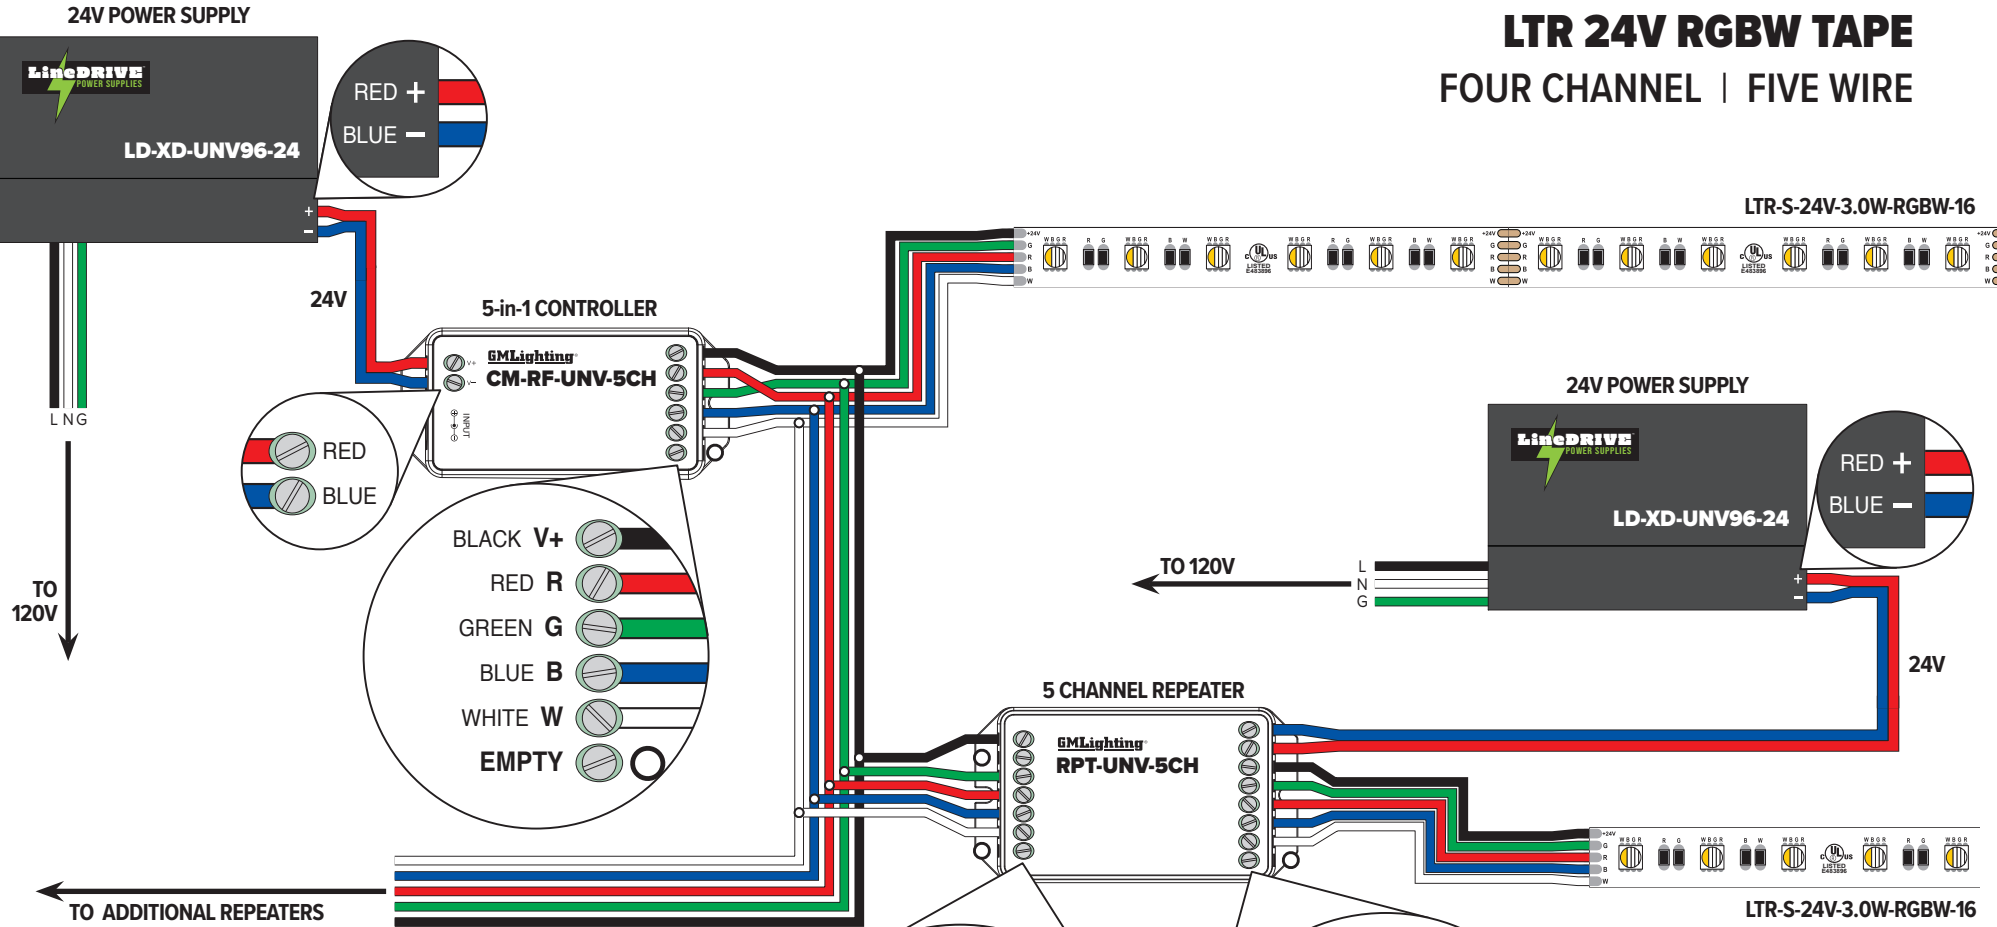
24V POWER SUPPLY

LineDRIVE POWER SUPPLIES

LD-XD-UNV96-24

RED +
BLUE −

+
−

LTR 24V RGBW TAPE
FOUR CHANNEL | FIVE WIRE

LTR-S-24V-3.0W-RGBW-16

24V

5-in-1 CONTROLLER

GMLighting
CM-RF-UNV-5CH

V+
V-
INPUT

L N G

RED
BLUE

BLACK V+
RED R
GREEN G
BLUE B
WHITE W
EMPTY

TO 120V

24V POWER SUPPLY

LineDRIVE POWER SUPPLIES

LD-XD-UNV96-24

RED +
BLUE −

TO 120V

L
N
G

+
−

24V

5 CHANNEL REPEATER

GMLighting
RPT-UNV-5CH

TO ADDITIONAL REPEATERS

LTR-S-24V-3.0W-RGBW-16